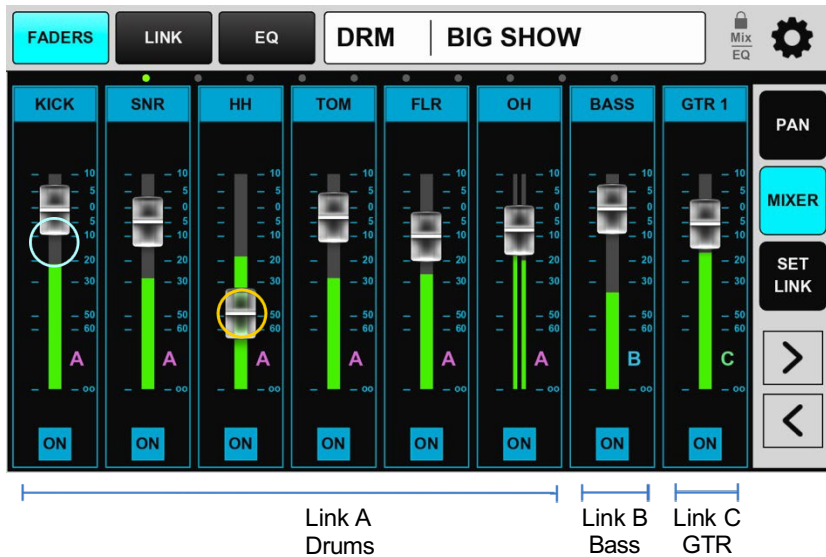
FADERS LINK EQ DRM | BIG SHOW Mix EQ

| KICK | SNR | HH | TOM | FLR | OH | BASS | GTR 1 |
|---|---|---|---|---|---|---|---|
| 10 5 0 5 10 20 30 50 60 ∞ | 10 5 0 5 10 20 30 50 60 ∞ | 10 5 0 5 10 20 30 50 60 ∞ | 10 5 0 5 10 20 30 50 60 ∞ | 10 5 0 5 10 20 30 50 60 ∞ | 10 5 0 5 10 20 30 50 60 ∞ | 10 5 0 5 10 20 30 50 60 ∞ | 10 5 0 5 10 20 30 50 60 ∞ |
| A | A | A | A | A | A | B | C |
| ON | ON | ON | ON | ON | ON | ON | ON |

PAN
MIXER
SET LINK
>
<

Link A
Drums

Link B
Bass

Link C
GTR